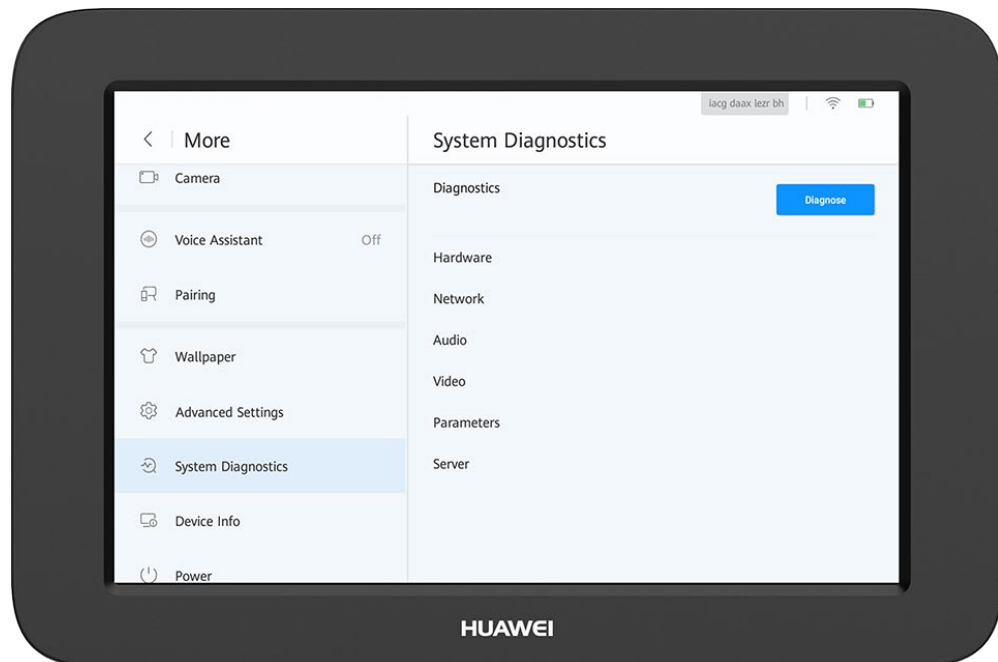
iacg daax lezr bh

More

Camera

Voice Assistant Off

Pairing

Wallpaper

Advanced Settings

System Diagnostics

Device Info

Power

System Diagnostics

Diagnostics

Diagnose

Hardware

Network

Audio

Video

Parameters

Server

HUAWEI